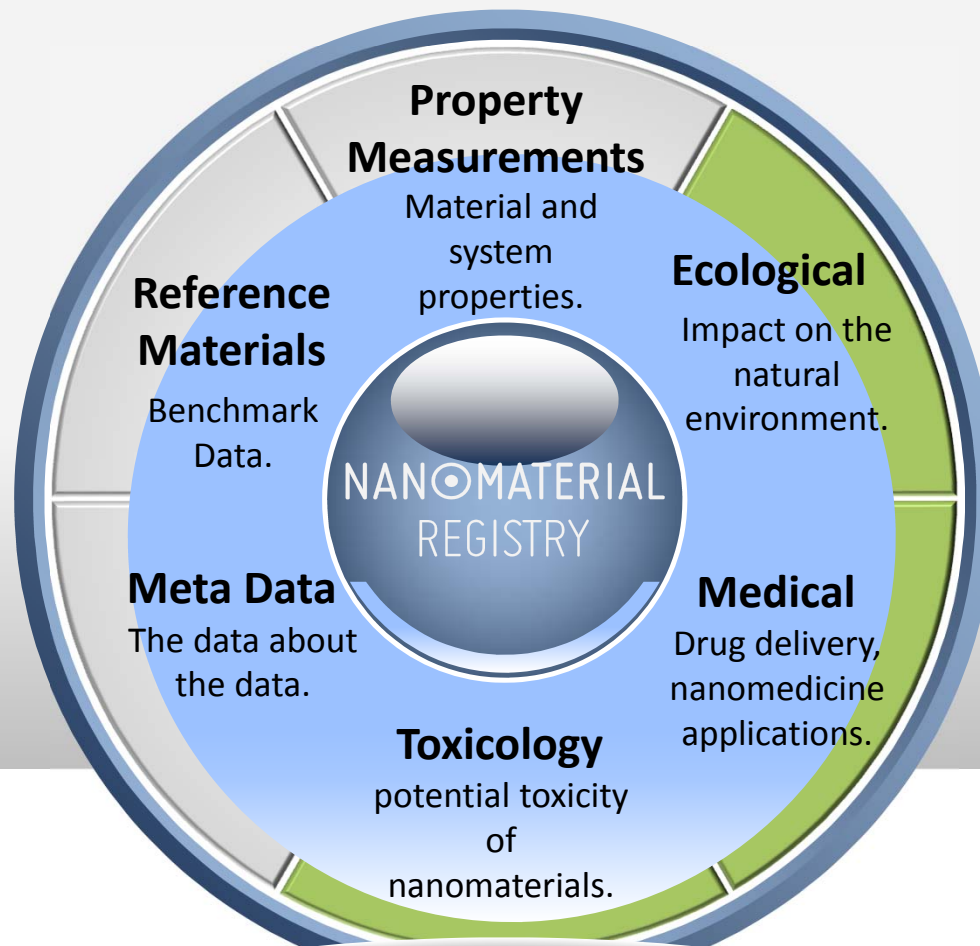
Property Measurements
Material and system properties.

Ecological
Impact on the natural environment.

Reference Materials
Benchmark Data.

NANOMATERIAL
REGISTRY

Meta Data
The data about the data.

Medical
Drug delivery, nanomedicine applications.

Toxicology
potential toxicity of nanomaterials.